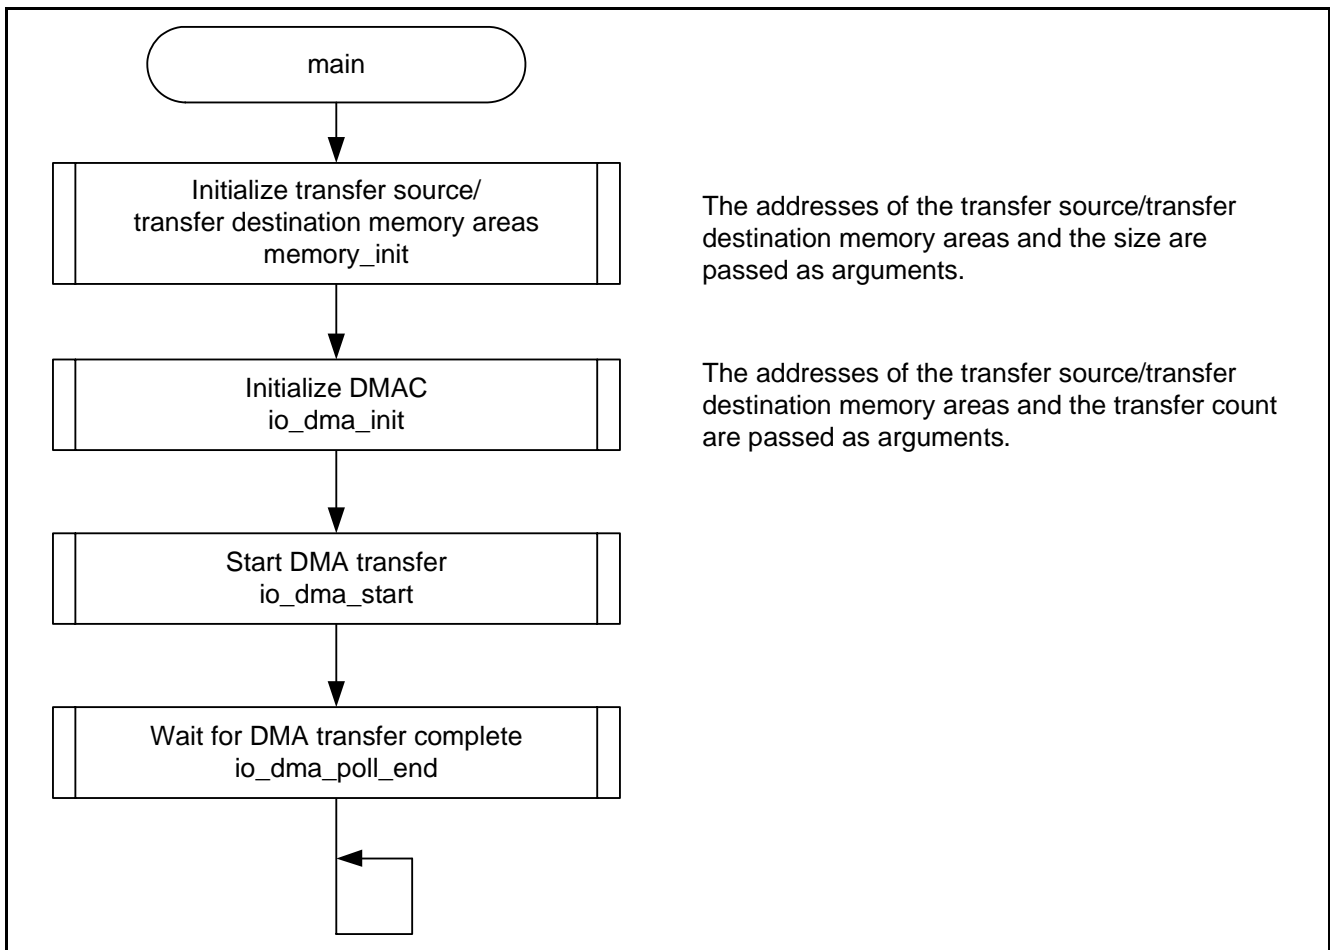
main

Initialize transfer source/ transfer destination memory areas memory_init

The addresses of the transfer source/transfer destination memory areas and the size are passed as arguments.

Initialize DMAC io_dma_init

The addresses of the transfer source/transfer destination memory areas and the transfer count are passed as arguments.

Start DMA transfer io_dma_start

Wait for DMA transfer complete io_dma_poll_end